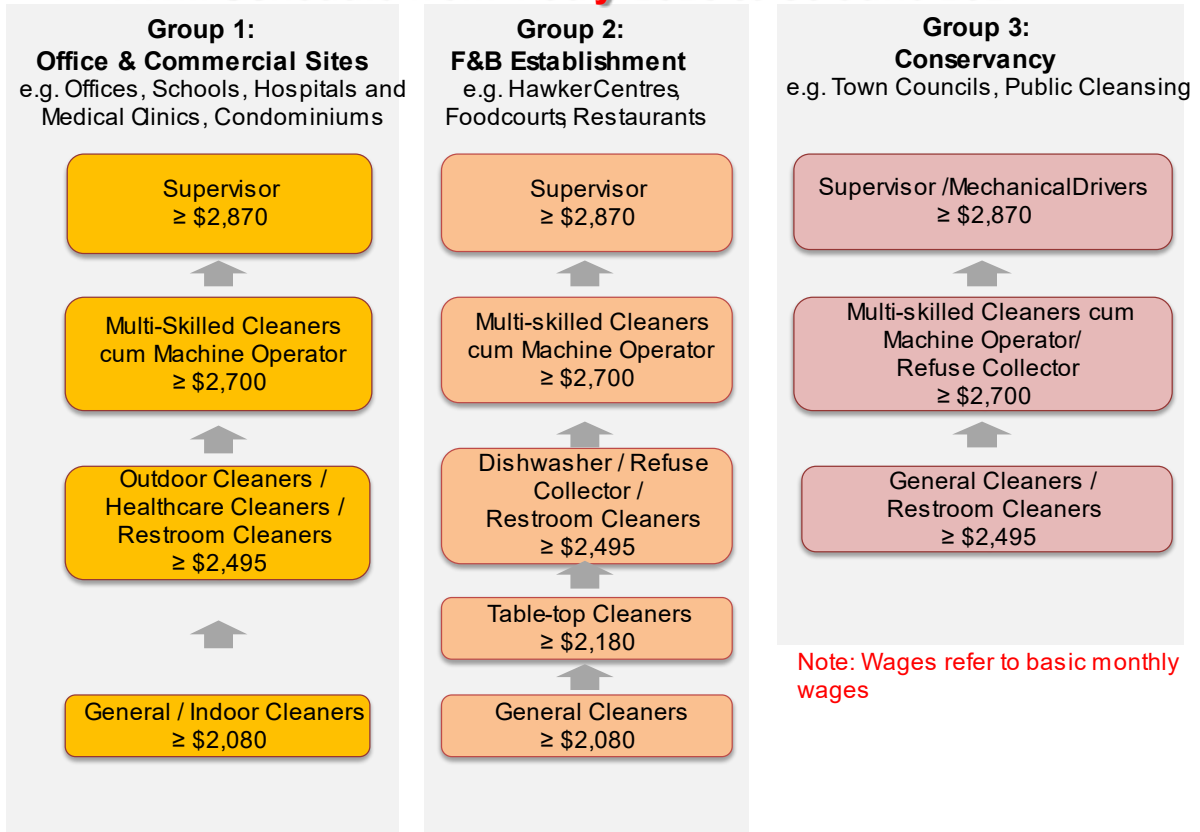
Group 1:
Office & Commercial Sites
e.g. Offices, Schools, Hospitals and Medical Clinics, Condominiums

Supervisor
≥ \$2,870

Multi-Skilled Cleaners cum Machine Operator
≥ \$2,700

Outdoor Cleaners / Healthcare Cleaners / Restroom Cleaners
≥ \$2,495

General / Indoor Cleaners
≥ \$2,080

Group 2:
F&B Establishment
e.g. HawkerCentres, Foodcourts, Restaurants

Supervisor
≥ \$2,870

Multi-skilled Cleaners cum Machine Operator
≥ \$2,700

Dishwasher / Refuse Collector / Restroom Cleaners
≥ \$2,495

Table-top Cleaners
≥ \$2,180

General Cleaners
≥ \$2,080

Group 3:
Conservancy
e.g. Town Councils, Public Cleansing

Supervisor /MechanicalDrivers
≥ \$2,870

Multi-skilled Cleaners cum Machine Operator/ Refuse Collector
≥ \$2,700

General Cleaners / Restroom Cleaners
≥ \$2,495

Note: Wages refer to basic monthly wages